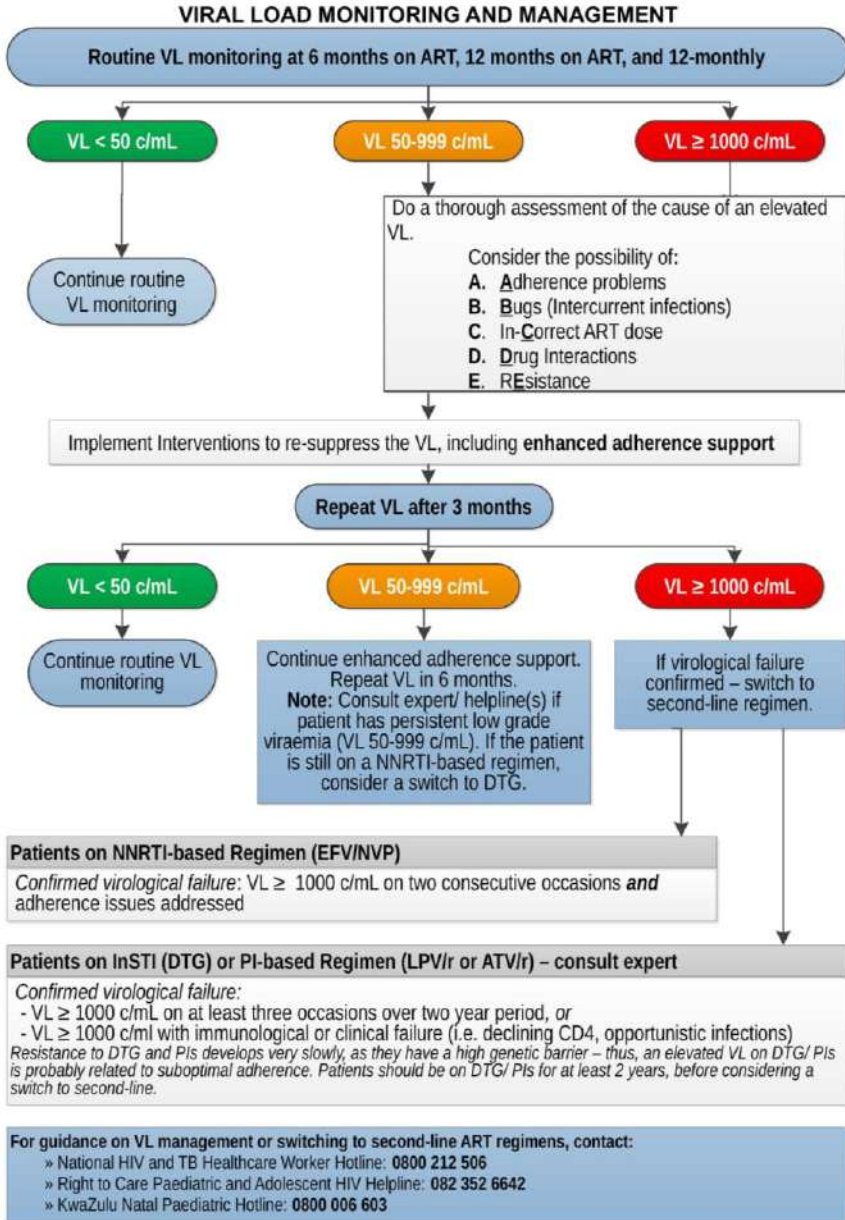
VIRAL LOAD MONITORING AND MANAGEMENT

Routine VL monitoring at 6 months on ART, 12 months on ART, and 12-monthly

VL < 50 c/mL

VL 50-999 c/mL

VL ≥ 1000 c/mL

Continue routine VL monitoring

Do a thorough assessment of the cause of an elevated VL.

Consider the possibility of:

A. Adherence problems

B. Bugs (Intercurrent infections)

C. In-Correct ART dose

D. Drug Interactions

E. REsistance

Implement Interventions to re-suppress the VL, including **enhanced adherence support**

Repeat VL after 3 months

VL < 50 c/mL

VL 50-999 c/mL

VL ≥ 1000 c/mL

Continue routine VL monitoring

Continue enhanced adherence support. Repeat VL in 6 months. **Note:** Consult expert/ helpline(s) if patient has persistent low grade viraemia (VL 50-999 c/mL). If the patient is still on a NNRTI-based regimen, consider a switch to DTG.

If virological failure confirmed – switch to second-line regimen.

Patients on NNRTI-based Regimen (EFV/NVP)

*Confirmed virological failure*: VL ≥ 1000 c/mL on two consecutive occasions ***and*** adherence issues addressed

Patients on InSTI (DTG) or PI-based Regimen (LPV/r or ATV/r) – consult expert

*Confirmed virological failure:*

- VL ≥ 1000 c/mL on at least three occasions over two year period, *or*

- VL ≥ 1000 c/ml with immunological or clinical failure (i.e. declining CD4, opportunistic infections)

*Resistance to DTG and PIs develops very slowly, as they have a high genetic barrier – thus, an elevated VL on DTG/ PIs is probably related to suboptimal adherence. Patients should be on DTG/ PIs for at least 2 years, before considering a switch to second-line.*

For guidance on VL management or switching to second-line ART regimens, contact:

» National HIV and TB Healthcare Worker Hotline: **0800 212 506**

» Right to Care Paediatric and Adolescent HIV Helpline: **082 352 6642**

» KwaZulu Natal Paediatric Hotline: **0800 006 603**